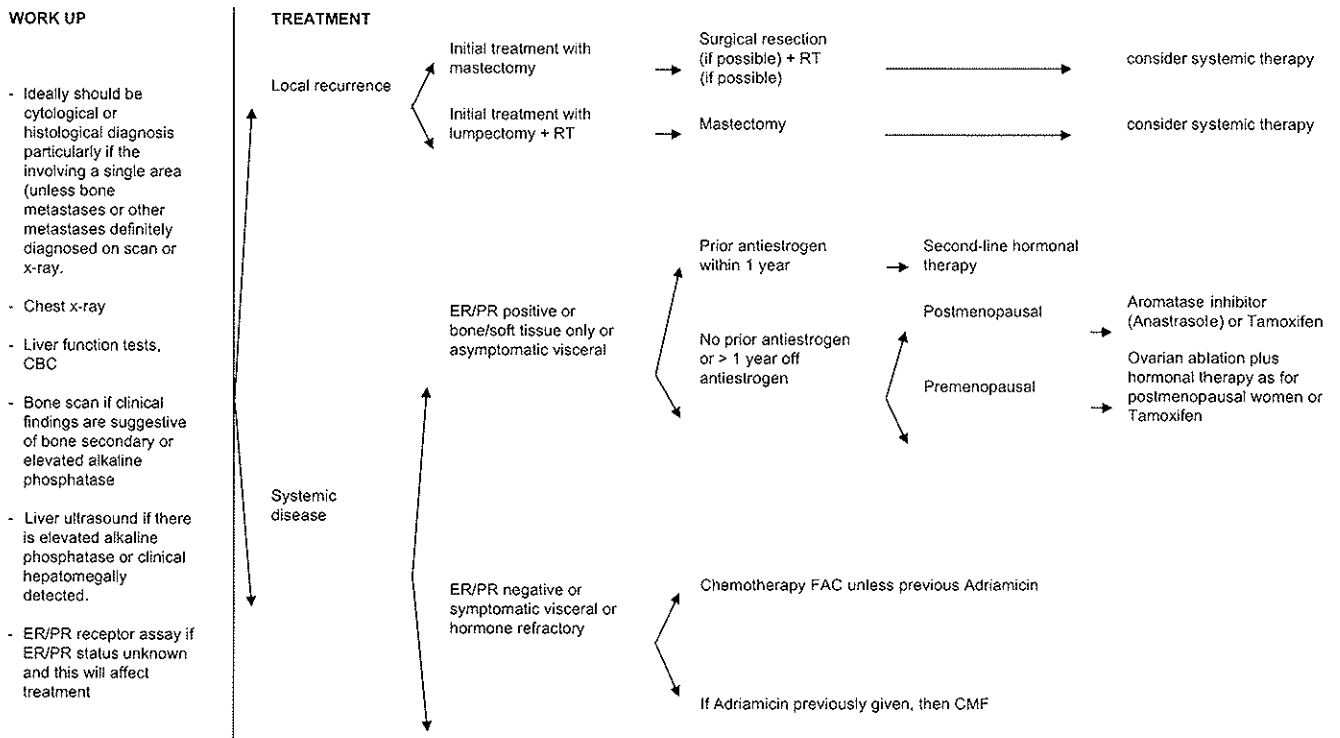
WORK UP

- Ideally should be cytological or histological diagnosis particularly if the involving a single area (unless bone metastases or other metastases definitely diagnosed on scan or x-ray.

- Chest x-ray

- Liver function tests, CBC

- Bone scan if clinical findings are suggestive of bone secondary or elevated alkaline phosphatase

- Liver ultrasound if there is elevated alkaline phosphatase or clinical hepatomegally detected.

- ER/PR receptor assay if ER/PR status unknown and this will affect treatment

TREATMENT

Local recurrence

Initial treatment with mastectomy

Surgical resection (if possible) + RT (if possible)

consider systemic therapy

Initial treatment with lumpectomy + RT

Mastectomy

consider systemic therapy

Systemic disease

ER/PR positive or bone/soft tissue only or asymptomatic visceral

Prior antiestrogen within 1 year

Second-line hormonal therapy

No prior antiestrogen or > 1 year off antiestrogen

Postmenopausal

Aromatase inhibitor (Anastrasole) or Tamoxifen

Premenopausal

Ovarian ablation plus hormonal therapy as for postmenopausal women or Tamoxifen

ER/PR negative or symptomatic visceral or hormone refractory

Chemotherapy FAC unless previous Adriamicin

If Adriamicin previously given, then CMF